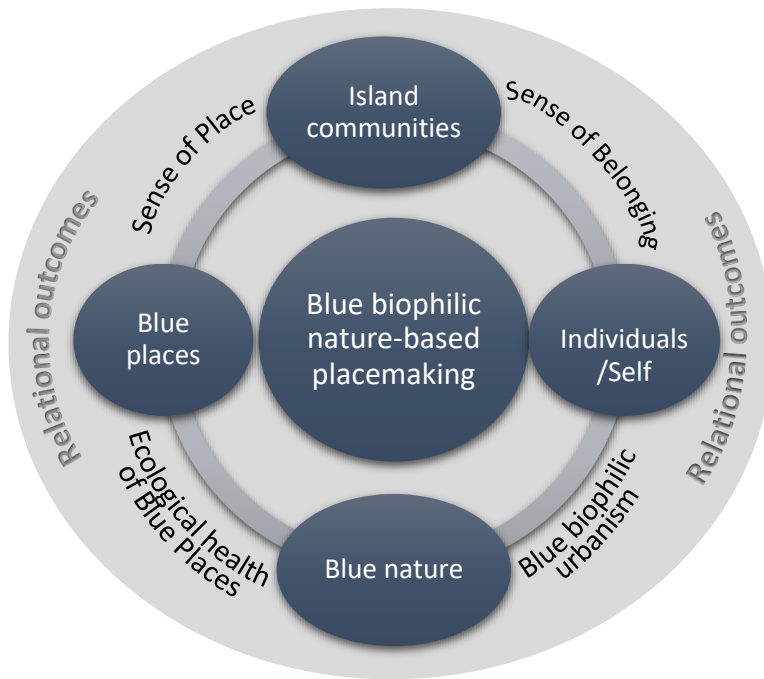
Island communities

Sense of Place

Sense of Belonging

Relational outcomes

Relational outcomes

Blue places

Blue biophilic nature-based placemaking

Individuals /Self

Ecological health of Blue Places

Blue biophilic urbanism

Blue nature